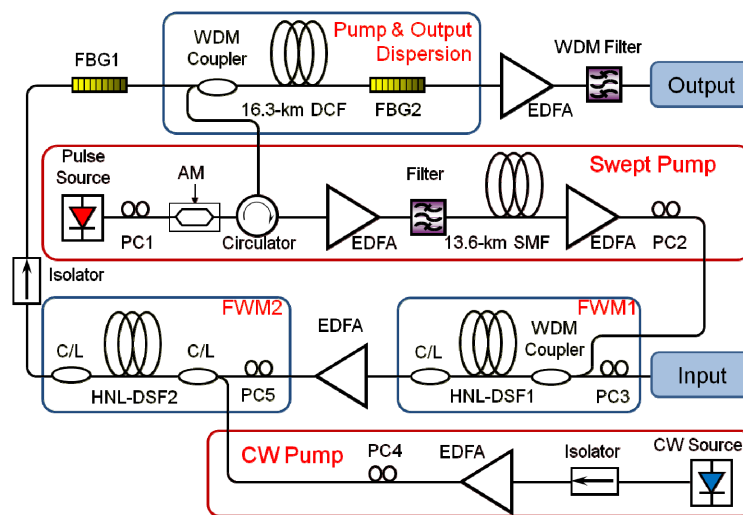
FBG1

WDM Coupler

Pump & Output Dispersion

16.3-km DCF

FBG2

WDM Filter

EDFA

Output

Pulse Source

AM

PC1

Circulator

EDFA

Filter

13.6-km SMF

EDFA

PC2

Swept Pump

Isolator

FWM2

C/L

C/L

HNL-DSF2

PC5

EDFA

FWM1

C/L

WDM Coupler

HNL-DSF1

PC3

Input

CW Pump

PC4

EDFA

Isolator

CW Source